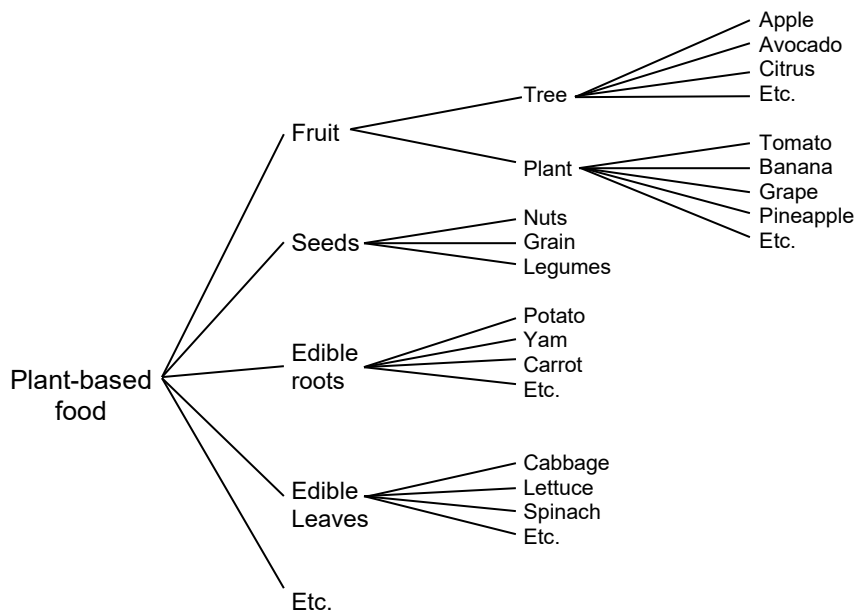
Plant-based food

Fruit
Tree
Apple
Avocado
Citrus
Etc.
Plant
Tomato
Banana
Grape
Pineapple
Etc.

Seeds
Nuts
Grain
Legumes

Edible roots
Potato
Yam
Carrot
Etc.

Edible Leaves
Cabbage
Lettuce
Spinach
Etc.

Etc.